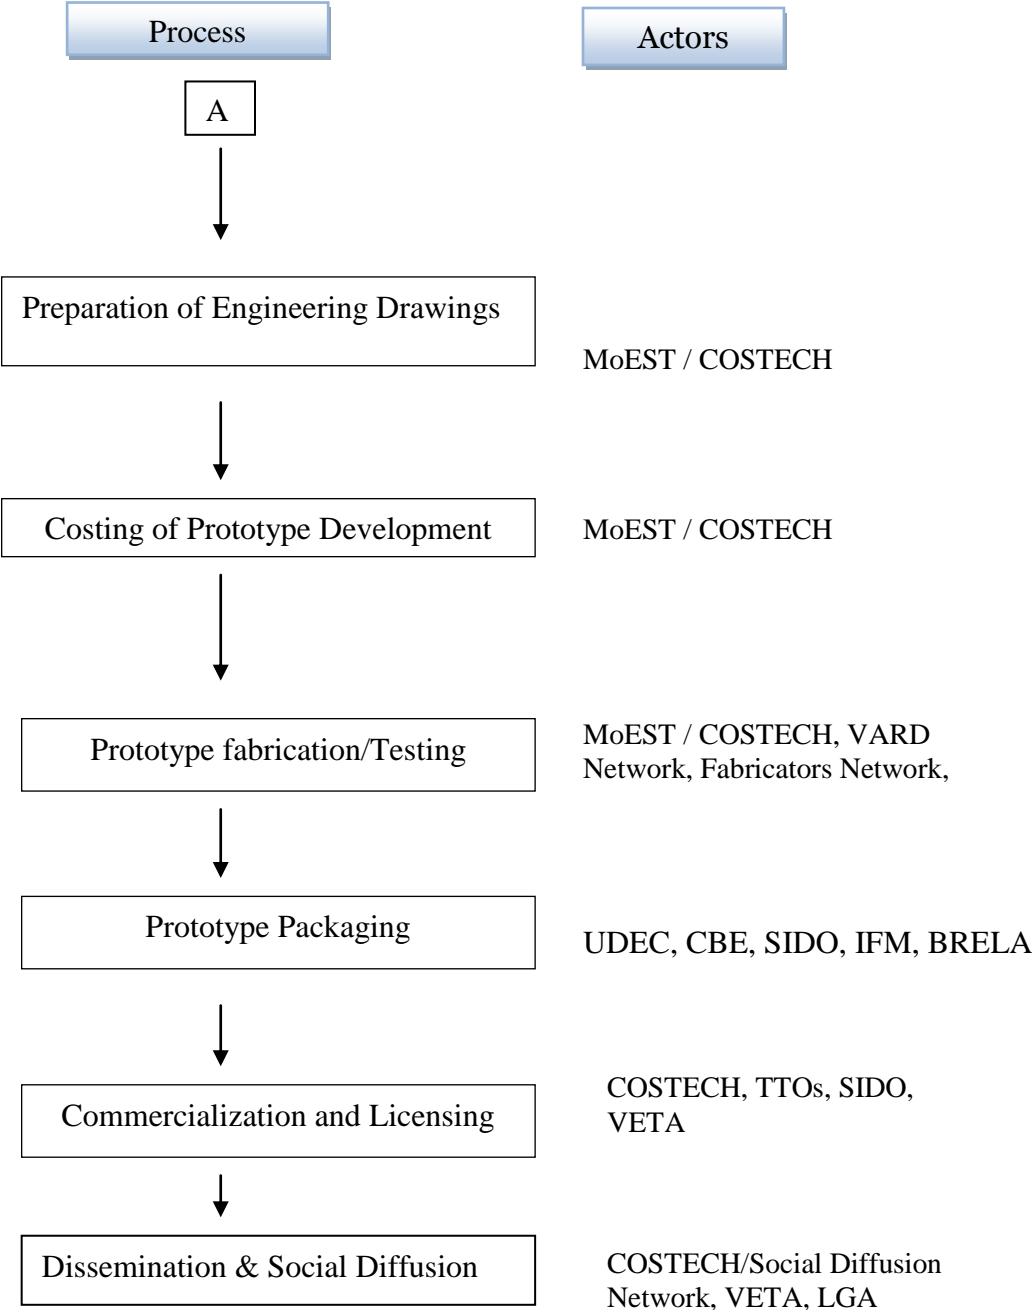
Process

Actors

A

Preparation of Engineering Drawings

MoEST / COSTECH

Costing of Prototype Development

MoEST / COSTECH

Prototype fabrication/Testing

MoEST / COSTECH, VARD Network, Fabricators Network,

Prototype Packaging

UDEC, CBE, SIDO, IFM, BRELA

Commercialization and Licensing

COSTECH, TTOs, SIDO, VETA

Dissemination & Social Diffusion

COSTECH/Social Diffusion Network, VETA, LGA